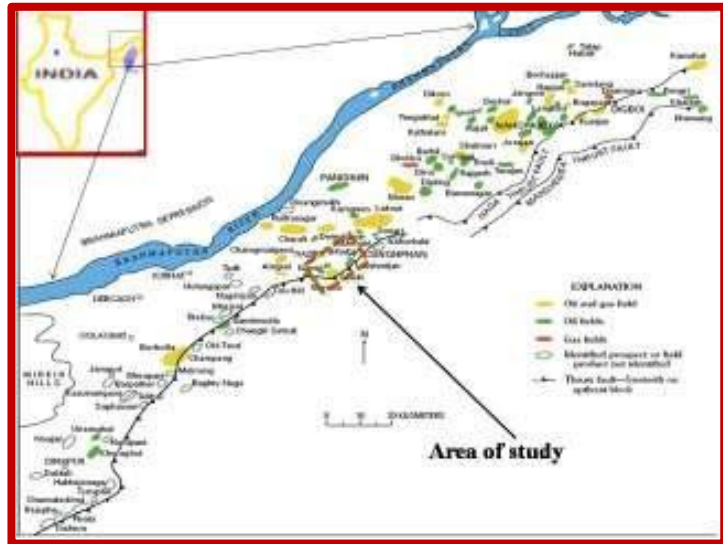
INDIA

BRAHMAPUTRA DEPRESSION

BRAHMAPUTRA RIVER

DIGBOI

NAGA THRUST FAULT

DISANG THRUST FAULT

GEGONPHAR

N

EXPLANATION

Oil and gas field

Oil fields

Gas fields

Identified prospect or field (product not identified)

Thrust fault—Sawteeth on upthrust block

0 10 20 KILOMETERS

MIKIR HILLS

Area of study